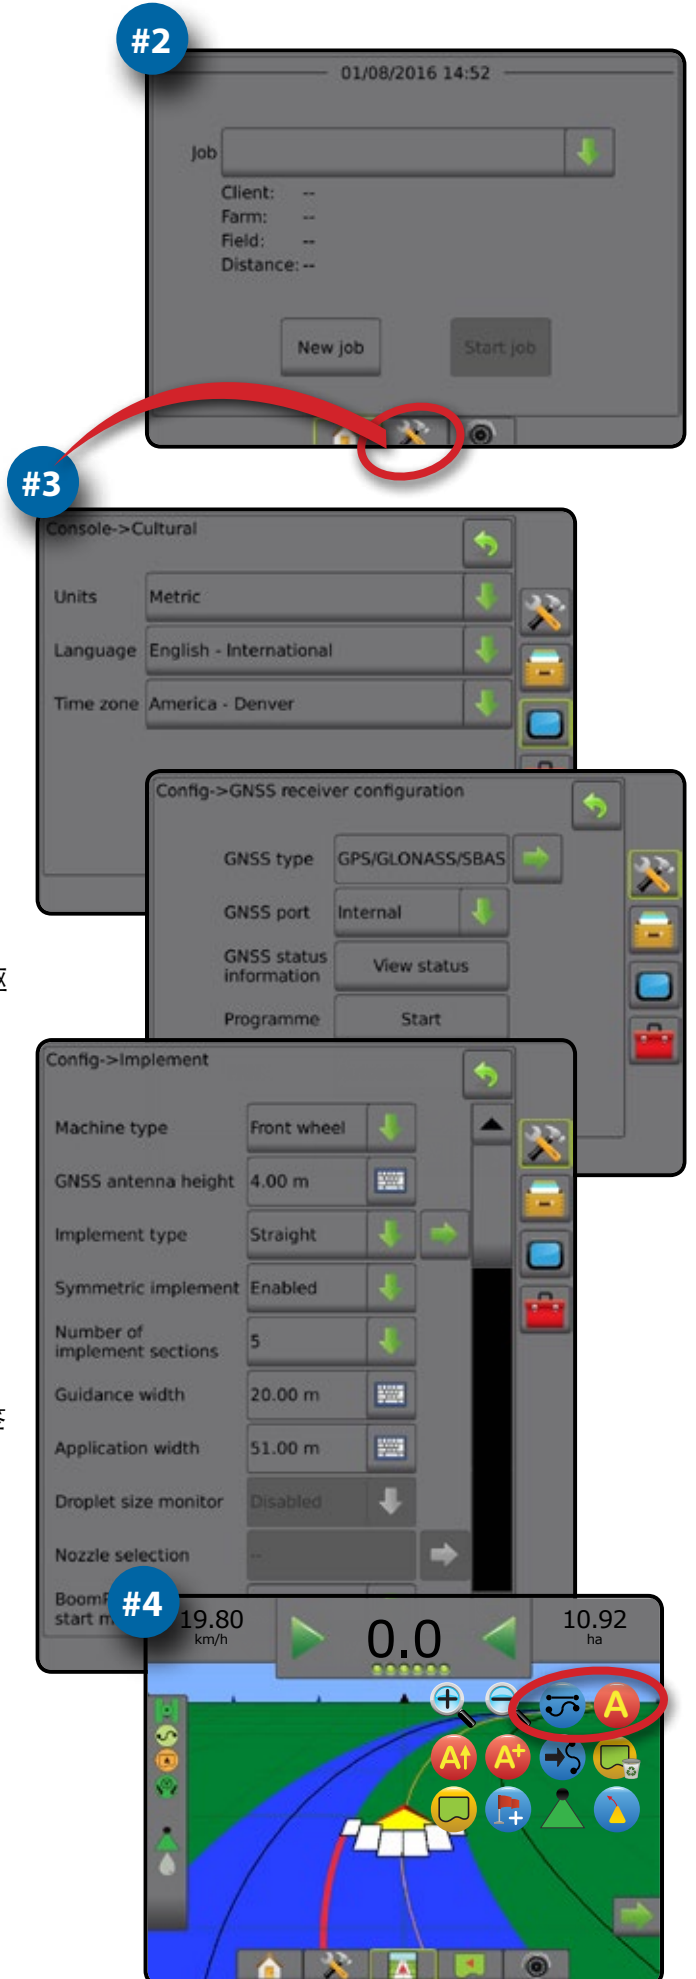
#2

01/08/2016 14:52

Job

Client: --
Farm: --
Field: --
Distance: --

New job

Start job

#3

Console->Cultural

Units Metric

Language English - International

Time zone America - Denver

Config->GNSS receiver configuration

GNSS type GPS/GLONASS/SBAS

GNSS port Internal

GNSS status information View status

Programme Start

Config->Implement

Machine type Front wheel

GNSS antenna height 4.00 m

Implement type Straight

Symmetric implement Enabled

Number of implement sections 5

Guidance width 20.00 m

Application width 51.00 m

Droplet size monitor Disabled

Nozzle selection --

Boom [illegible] start m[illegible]

#4

19.80 km/h

0.0

10.92 ha